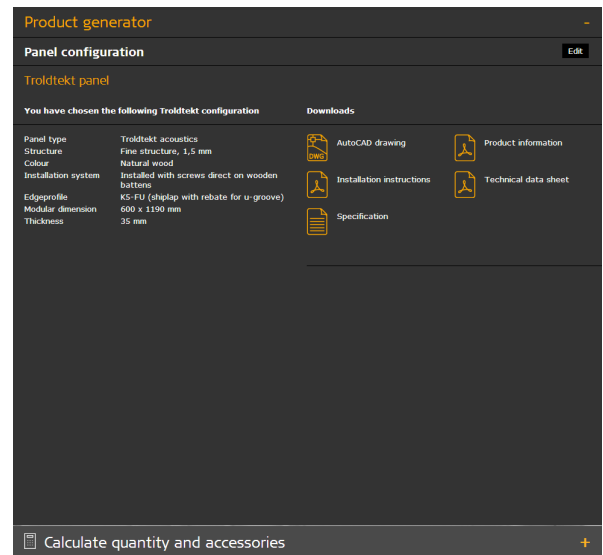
Product generator -

Panel configuration

Edit

Troldtekt panel

You have chosen the following Troldtekt configuration

| | |
|---|---|
| Panel type | Troldtekt acoustics |
| Structure | Fine structure, 1,5 mm |
| Colour | Natural wood |
| Installation system | Installed with screws direct on wooden battens |
| Edgeprofile | K5-FU (shiplap with rebate for u-groove) |
| Modular dimension | 600 x 1190 mm |
| Thickness | 35 mm |

Downloads

DWG

AutoCAD drawing

Product information

Installation instructions

Technical data sheet

Specification

Calculate quantity and accessories +